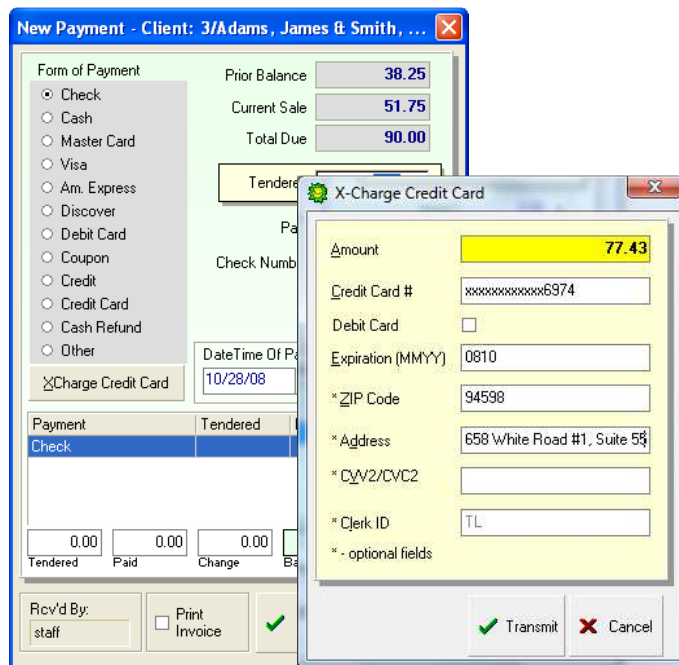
New Payment - Client: 3/Adams, James & Smith, ...

Form of Payment
Check
Cash
Master Card
Visa
Am. Express
Discover
Debit Card
Coupon
Credit
Credit Card
Cash Refund
Other

XCharge Credit Card

Prior Balance 38.25
Current Sale 51.75
Total Due 90.00

Tendere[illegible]
Pa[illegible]
Check Numb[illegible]

DateTime Of Pa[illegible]
10/28/08

| Payment | Tendered |
|---|---|
| Check | |

0.00 Tendered
0.00 Paid
Change
Ba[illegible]

Rcv'd By:
staff

Print Invoice

X-Charge Credit Card

Amount 77.43
Credit Card # xxxxxxxxxxxx6974
Debit Card
Expiration (MMYY) 0810
*ZIP Code 94598
*Address 658 White Road #1, Suite 55
*CVV2/CVC2
*Clerk ID TL
* - optional fields

Transmit
Cancel